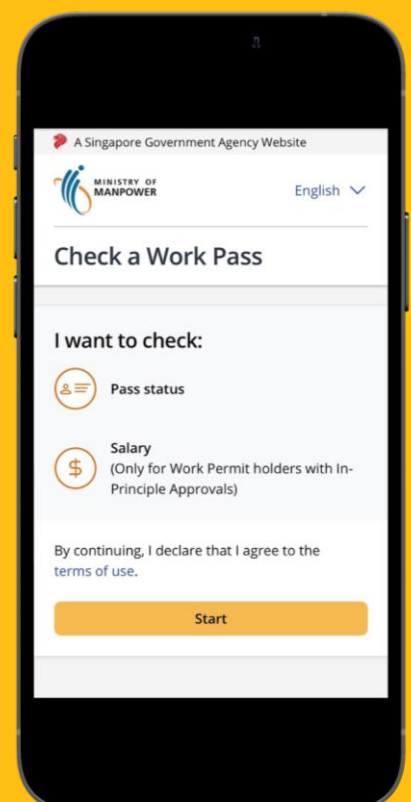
A Singapore Government Agency Website

MINISTRY OF MANPOWER

English

Check a Work Pass

I want to check:

Pass status

Salary
(Only for Work Permit holders with In-Principle Approvals)

By continuing, I declare that I agree to the terms of use.

Start